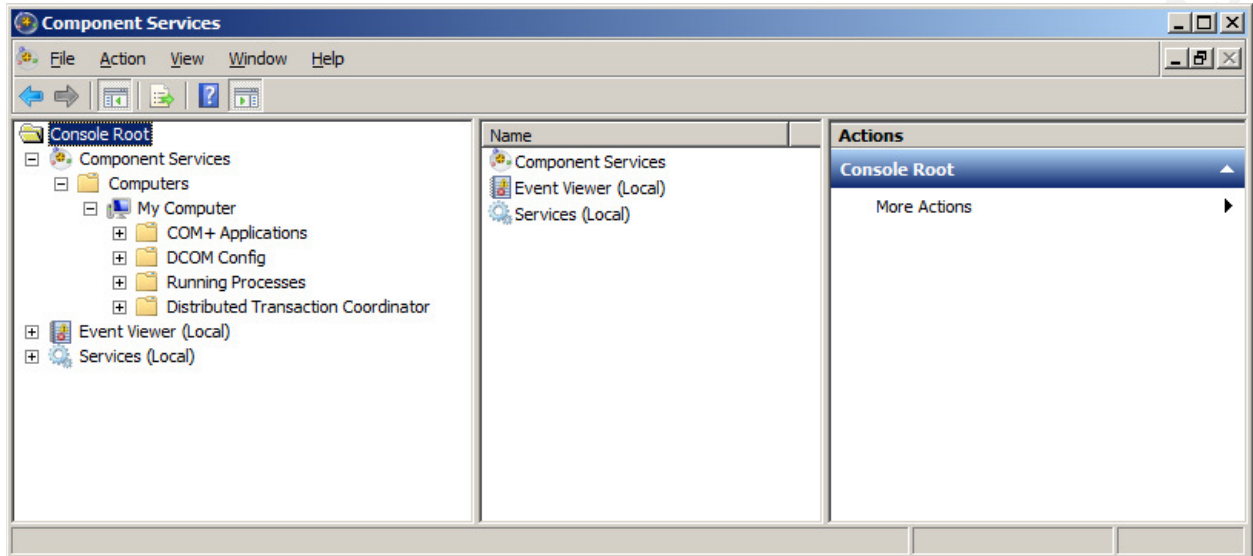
Component Services

File Action View Window Help

Console Root
Component Services
Computers
My Computer
COM+ Applications
DCOM Config
Running Processes
Distributed Transaction Coordinator
Event Viewer (Local)
Services (Local)

Name
Component Services
Event Viewer (Local)
Services (Local)

Actions
Console Root
More Actions